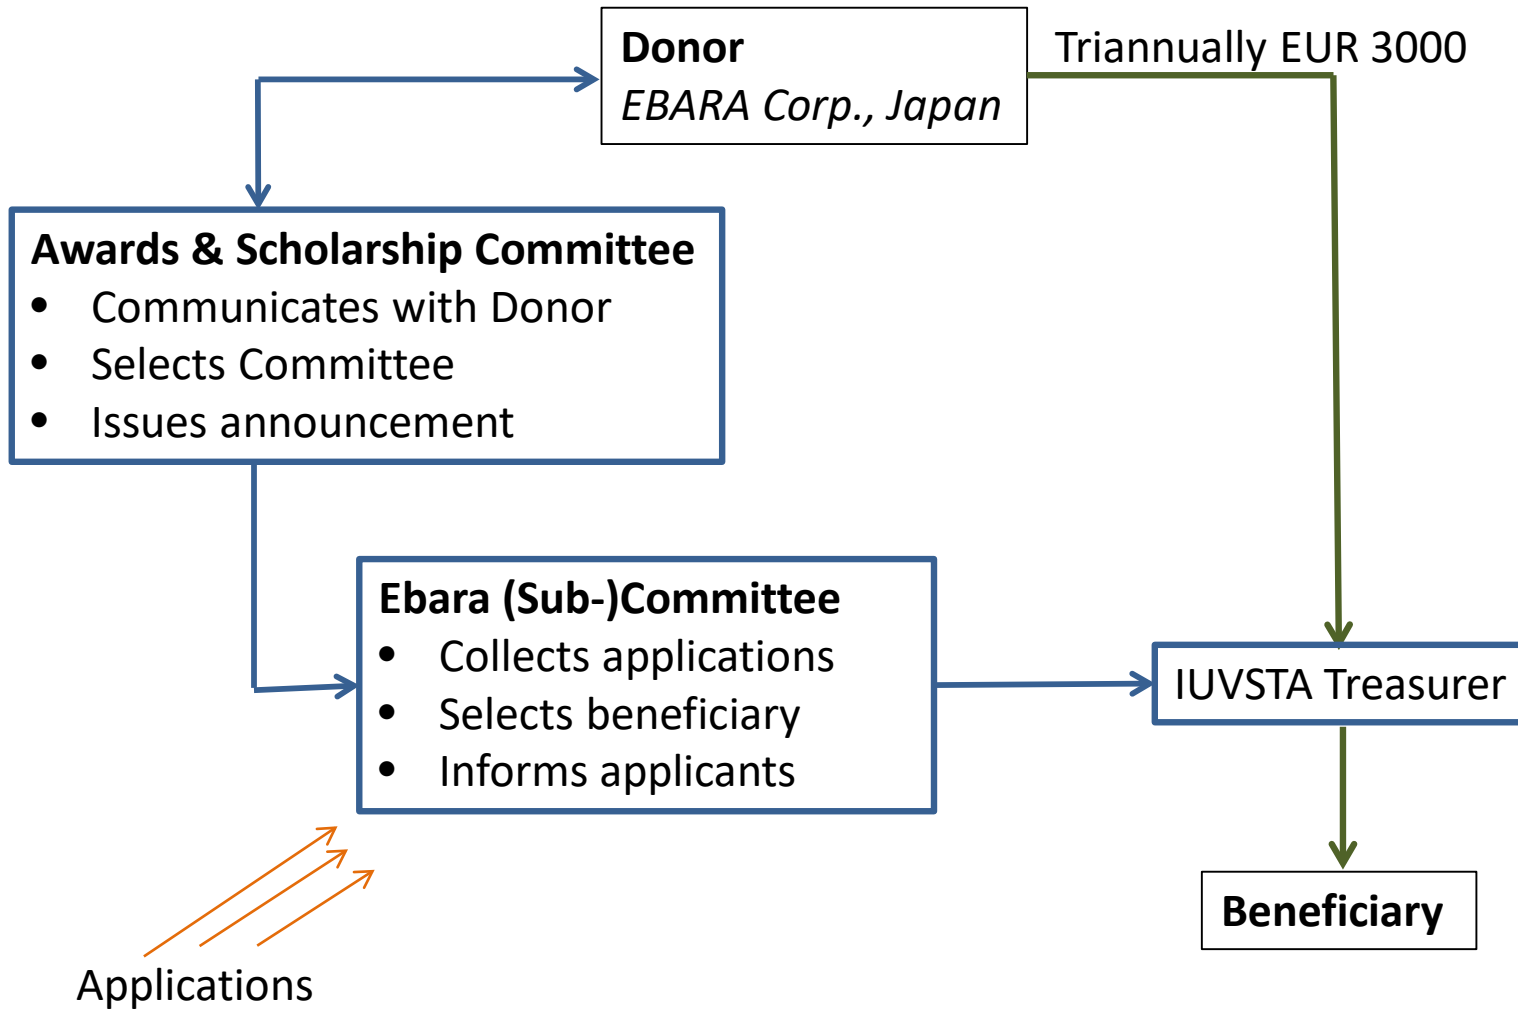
Donor
EBARA Corp., Japan

Triannually EUR 3000

Awards & Scholarship Committee
- Communicates with Donor
- Selects Committee
- Issues announcement

Ebara (Sub-)Committee
- Collects applications
- Selects beneficiary
- Informs applicants

IUVSTA Treasurer

Beneficiary

Applications